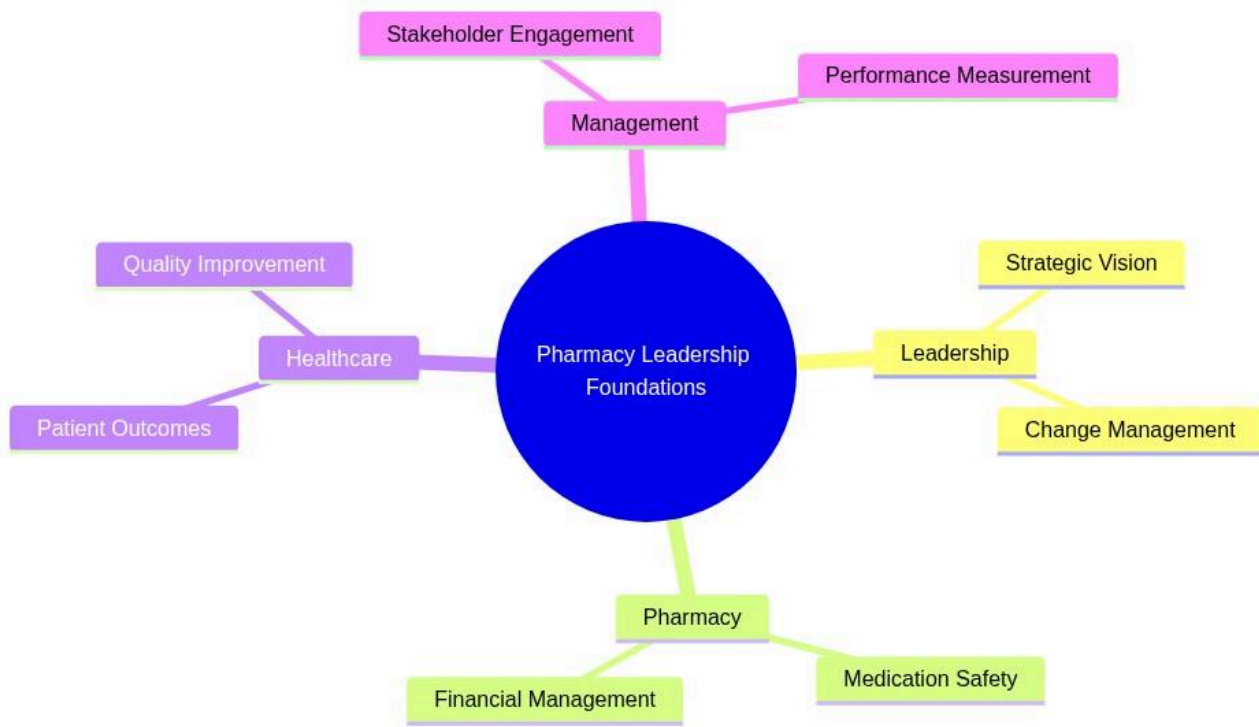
Stakeholder Engagement

Performance Measurement

Management

Quality Improvement

Healthcare

Patient Outcomes

Pharmacy Leadership Foundations

Strategic Vision

Leadership

Change Management

Pharmacy

Financial Management

Medication Safety